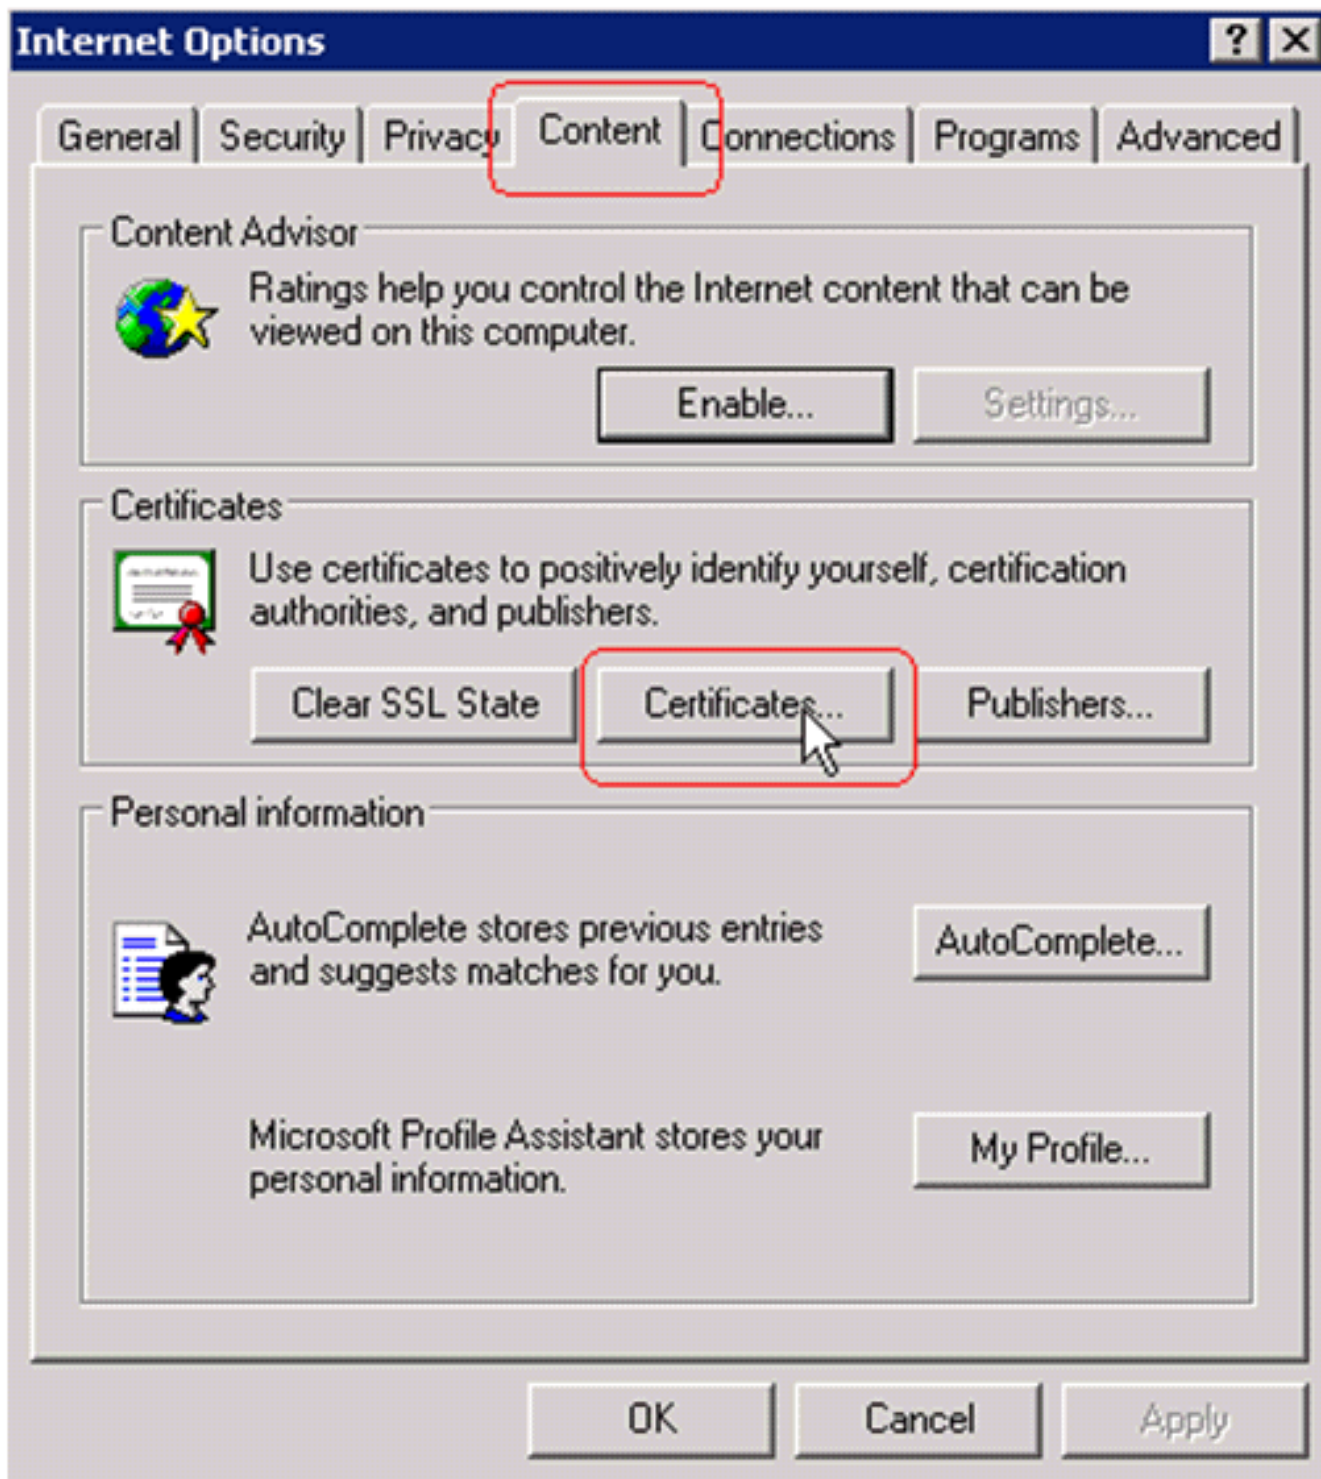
Internet Options

? X

General | Security | Privacy | Content | Connections | Programs | Advanced

Content Advisor

Ratings help you control the Internet content that can be viewed on this computer.

Enable... Settings...

Certificates

Use certificates to positively identify yourself, certification authorities, and publishers.

Clear SSL State Certificates... Publishers...

Personal information

AutoComplete stores previous entries and suggests matches for you.

AutoComplete...

Microsoft Profile Assistant stores your personal information.

My Profile...

OK Cancel Apply